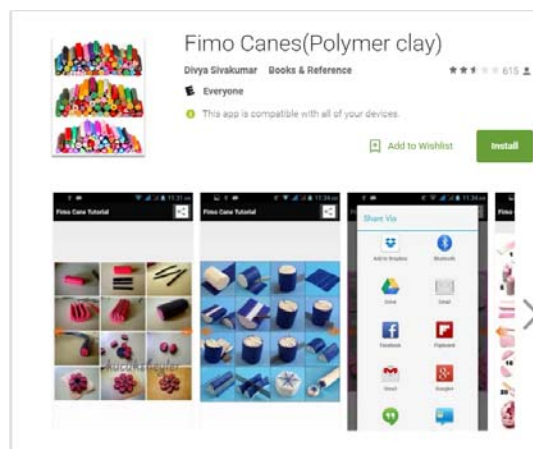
Fimo Canes(Polymer clay)

Divya Sivakumar Books & Reference 615

Everyone

This app is compatible with all of your devices.

Add to Wishlist

Install

11:31 am

Fimo Cane Tutorial

11:34 am

Fimo Cane Tutorial

11:34 am

Share Via

Add to Dropbox

Bluetooth

Drive

Email

Facebook

Flipboard

Gmail

Google+

Fimo